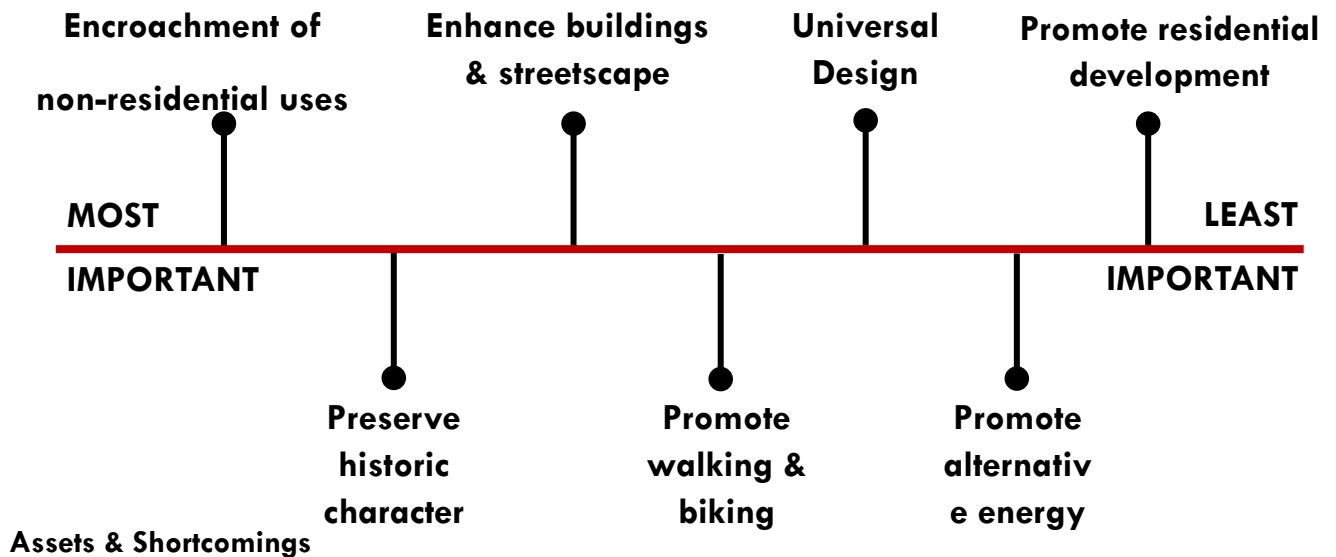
Encroachment of non-residential uses

Enhance buildings & streetscape

Universal Design

Promote residential development

MOST IMPORTANT

LEAST IMPORTANT

Preserve historic character

Promote walking & biking

Promote alternativ e energy

Assets & Shortcomings